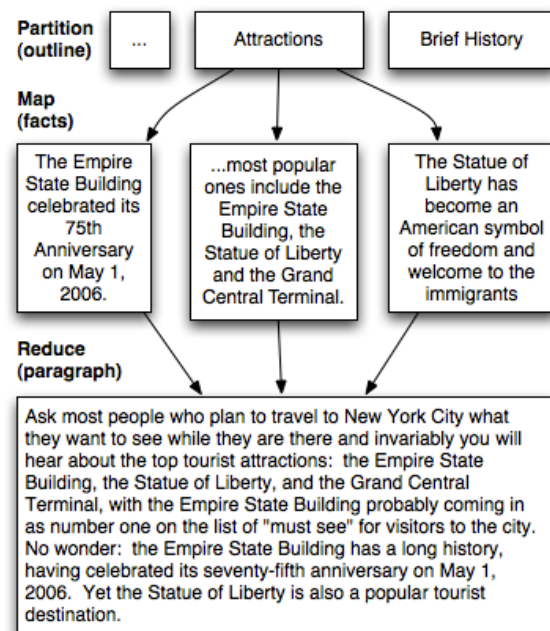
Partition (outline)

...

Attractions

Brief History

Map (facts)

The Empire State Building celebrated its 75th Anniversary on May 1, 2006.

...most popular ones include the Empire State Building, the Statue of Liberty and the Grand Central Terminal.

The Statue of Liberty has become an American symbol of freedom and welcome to the immigrants

Reduce (paragraph)

Ask most people who plan to travel to New York City what they want to see while they are there and invariably you will hear about the top tourist attractions: the Empire State Building, the Statue of Liberty, and the Grand Central Terminal, with the Empire State Building probably coming in as number one on the list of "must see" for visitors to the city. No wonder: the Empire State Building has a long history, having celebrated its seventy-fifth anniversary on May 1, 2006. Yet the Statue of Liberty is also a popular tourist destination.